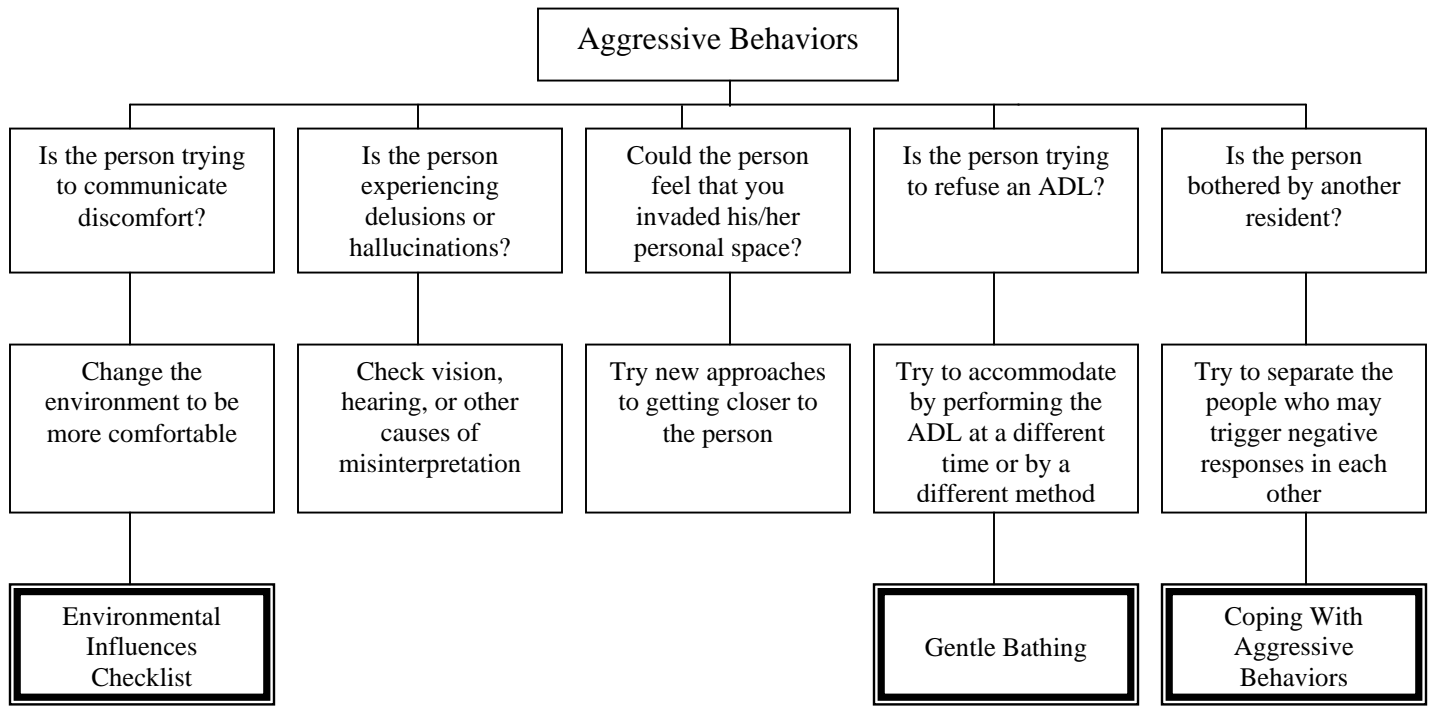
Aggressive Behaviors

Is the person trying to communicate discomfort?

Change the environment to be more comfortable

Environmental Influences Checklist

Is the person experiencing delusions or hallucinations?

Check vision, hearing, or other causes of misinterpretation

Could the person feel that you invaded his/her personal space?

Try new approaches to getting closer to the person

Is the person trying to refuse an ADL?

Try to accommodate by performing the ADL at a different time or by a different method

Gentle Bathing

Is the person bothered by another resident?

Try to separate the people who may trigger negative responses in each other

Coping With Aggressive Behaviors